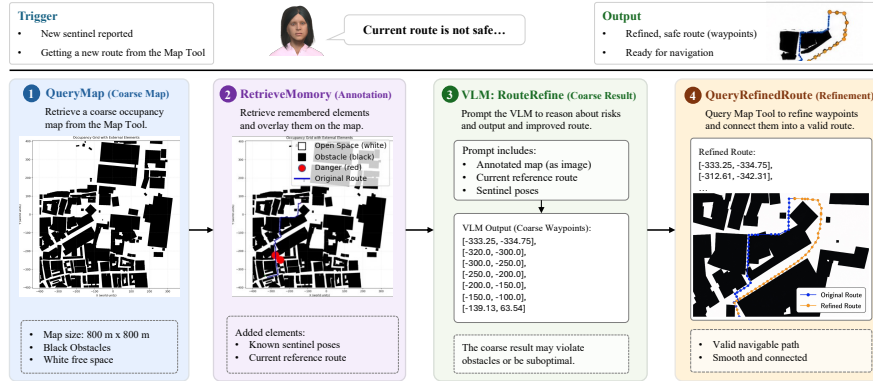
Trigger
• New sentinel reported
• Getting a new route from the Map Tool

Current route is not safe...

Output
• Refined, safe route (waypoints)
• Ready for navigation

1 QueryMap (Coarse Map)
Retrieve a coarse occupancy map from the Map Tool.

Occupancy Grid with External Elements

• Map size: 800 m x 800 m
• Black Obstacles
• White free space

2 RetrieveMemory (Annotation)
Retrieve remembered elements and overlay them on the map.

Occupancy Grid with External Elements
Open Space (white)
Obstacle (black)
Danger (red)
Original Route

Added elements:
• Known sentinel poses
• Current reference route

3 VLM: RouteRefine (Coarse Result)
Prompt the VLM to reason about risks and output and improved route.

Prompt includes:
• Annotated map (as image)
• Current reference route
• Sentinel poses

VLM Output (Coarse Waypoints):
[-333.25, -334.75],
[-320.0, -300.0],
[-300.0, -250.0],
[-250.0, -200.0],
[-200.0, -150.0],
[-150.0, -100.0],
[-139.13, 63.54]

The coarse result may violate obstacles or be suboptimal.

4 QueryRefinedRoute (Refinement)
Query Map Tool to refine waypoints and connect them into a valid route.

Refined Route:
[-333.25, -334.75],
[-312.61, -342.31],
...

Original Route
Refined Route

• Valid navigable path
• Smooth and connected